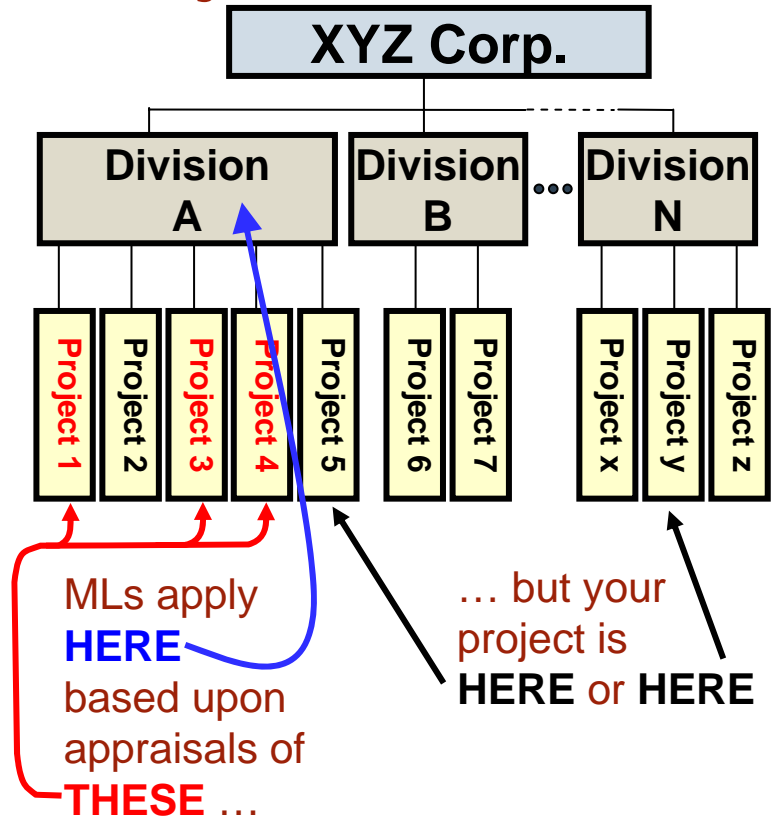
XYZ Corp.

Division A

Division B

Division N

Project 1

Project 2

Project 3

Project 4

Project 5

Project 6

Project 7

Project x

Project y

Project z

MLs apply HERE based upon appraisals of THESE …

… but your project is HERE or HERE